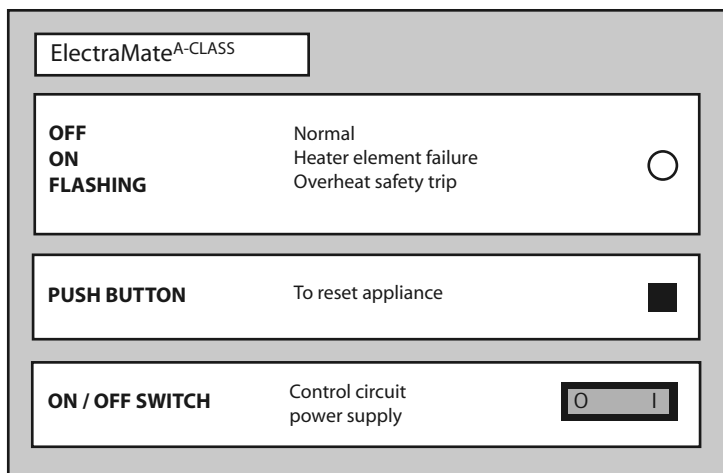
ElectraMate$^{\text{A-CLASS}}$

| | |
|---|---|
| **OFF** | Normal |
| **ON** | Heater element failure |
| **FLASHING** | Overheat safety trip |

**PUSH BUTTON** To reset appliance

**ON / OFF SWITCH** Control circuit power supply

O I